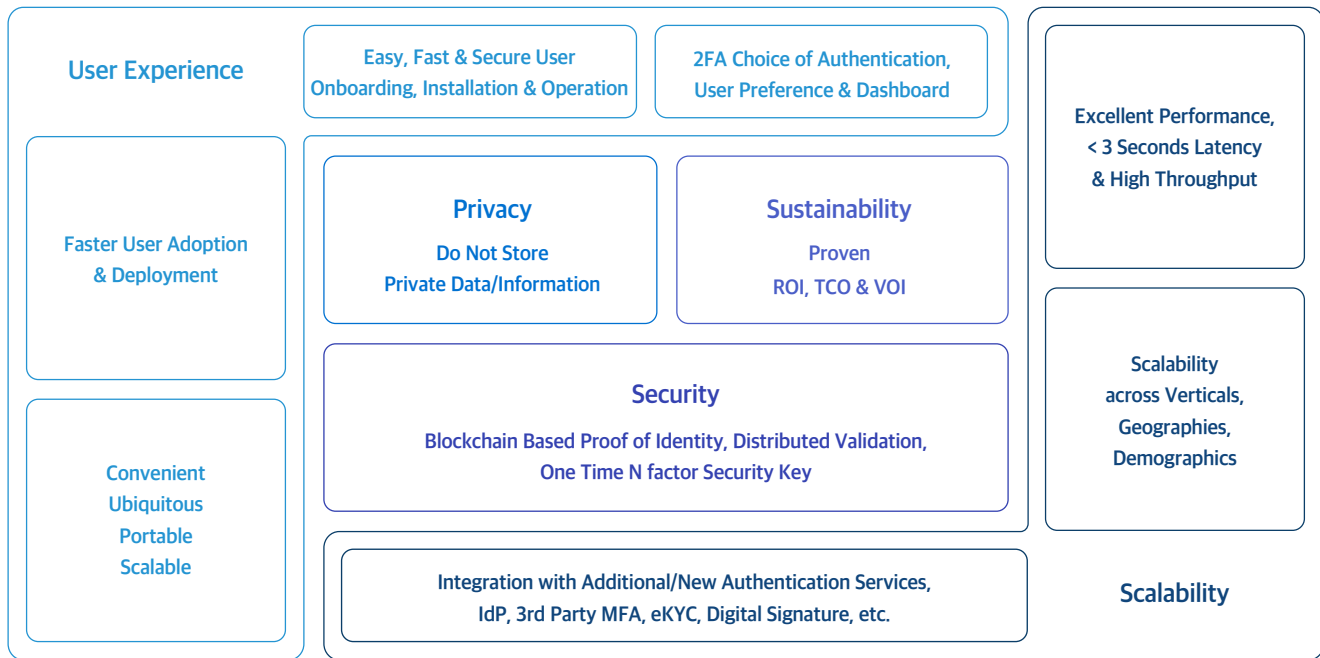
User Experience

Easy, Fast & Secure User Onboarding, Installation & Operation

2FA Choice of Authentication, User Preference & Dashboard

Excellent Performance, < 3 Seconds Latency & High Throughput

Faster User Adoption & Deployment

Privacy
Do Not Store Private Data/Information

Sustainability
Proven ROI, TCO & VOI

Scalability across Verticals, Geographies, Demographics

Security
Blockchain Based Proof of Identity, Distributed Validation, One Time N factor Security Key

Convenient
Ubiquitous
Portable
Scalable

Integration with Additional/New Authentication Services, IdP, 3rd Party MFA, eKYC, Digital Signature, etc.

Scalability